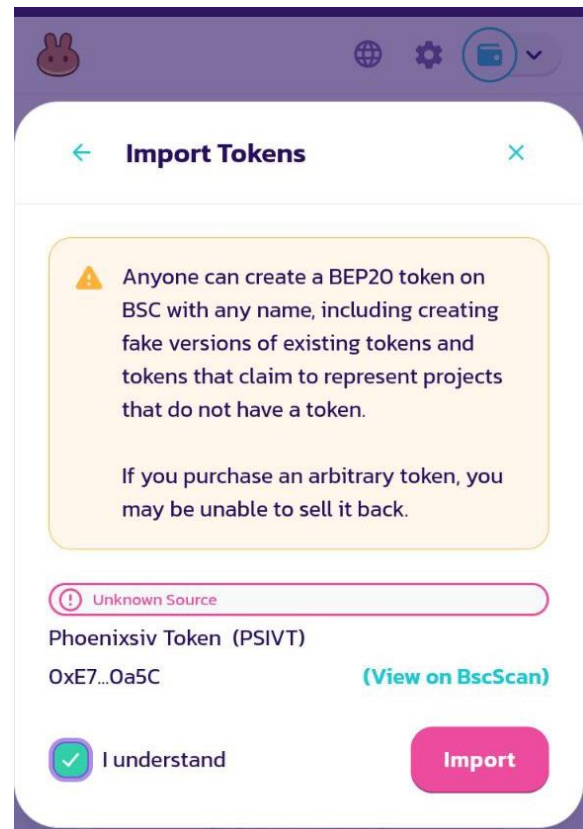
Import Tokens

Anyone can create a BEP20 token on BSC with any name, including creating fake versions of existing tokens and tokens that claim to represent projects that do not have a token.

If you purchase an arbitrary token, you may be unable to sell it back.

Unknown Source

Phoenixsiv Token (PSIVT)

0xE7...0a5C

(View on BscScan)

I understand

Import